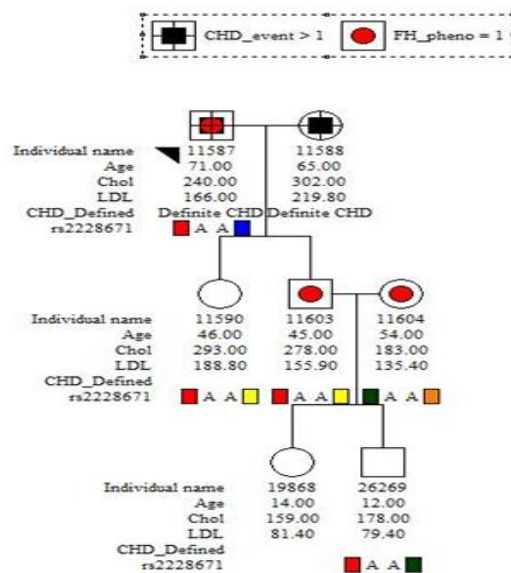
CHD_event > 1
FH_pheno = 1

Individual name 11587 11588
Age 71.00 65.00
Chol 240.00 302.00
LDL 166.00 219.80
CHD_Defined Definite CHD Definite CHD
rs2228671 A A

Individual name 11590 11603 11604
Age 46.00 45.00 54.00
Chol 293.00 278.00 183.00
LDL 188.80 155.90 135.40
CHD_Defined
rs2228671 A A A A A A

Individual name 19868 26269
Age 14.00 12.00
Chol 159.00 178.00
LDL 81.40 79.40
CHD_Defined
rs2228671 A A